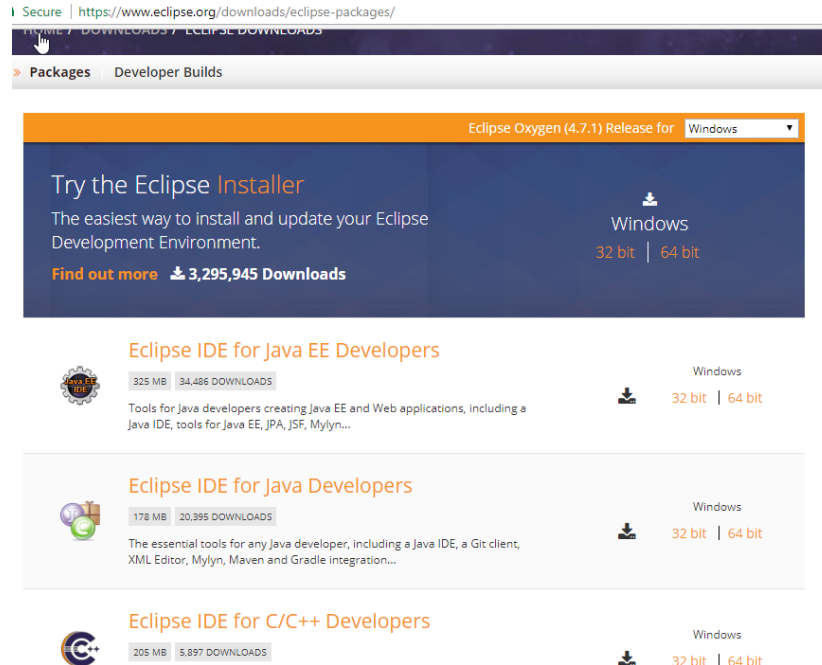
Secure | https://www.eclipse.org/downloads/eclipse-packages/

HOME / DOWNLOADS / ECLIPSE DOWNLOADS

» Packages | Developer Builds

Eclipse Oxygen (4.7.1) Release for Windows

Try the Eclipse Installer

The easiest way to install and update your Eclipse Development Environment.

Find out more 3,295,945 Downloads

Windows
32 bit | 64 bit

Java EE IDE

Eclipse IDE for Java EE Developers

325 MB 34,486 DOWNLOADS

Tools for Java developers creating Java EE and Web applications, including a Java IDE, tools for Java EE, JPA, JSF, Mylyn...

Windows
32 bit | 64 bit

Eclipse IDE for Java Developers

178 MB 20,395 DOWNLOADS

The essential tools for any Java developer, including a Java IDE, a Git client, XML Editor, Mylyn, Maven and Gradle integration...

Windows
32 bit | 64 bit

Eclipse IDE for C/C++ Developers

205 MB 5,897 DOWNLOADS

Windows
32 bit | 64 bit